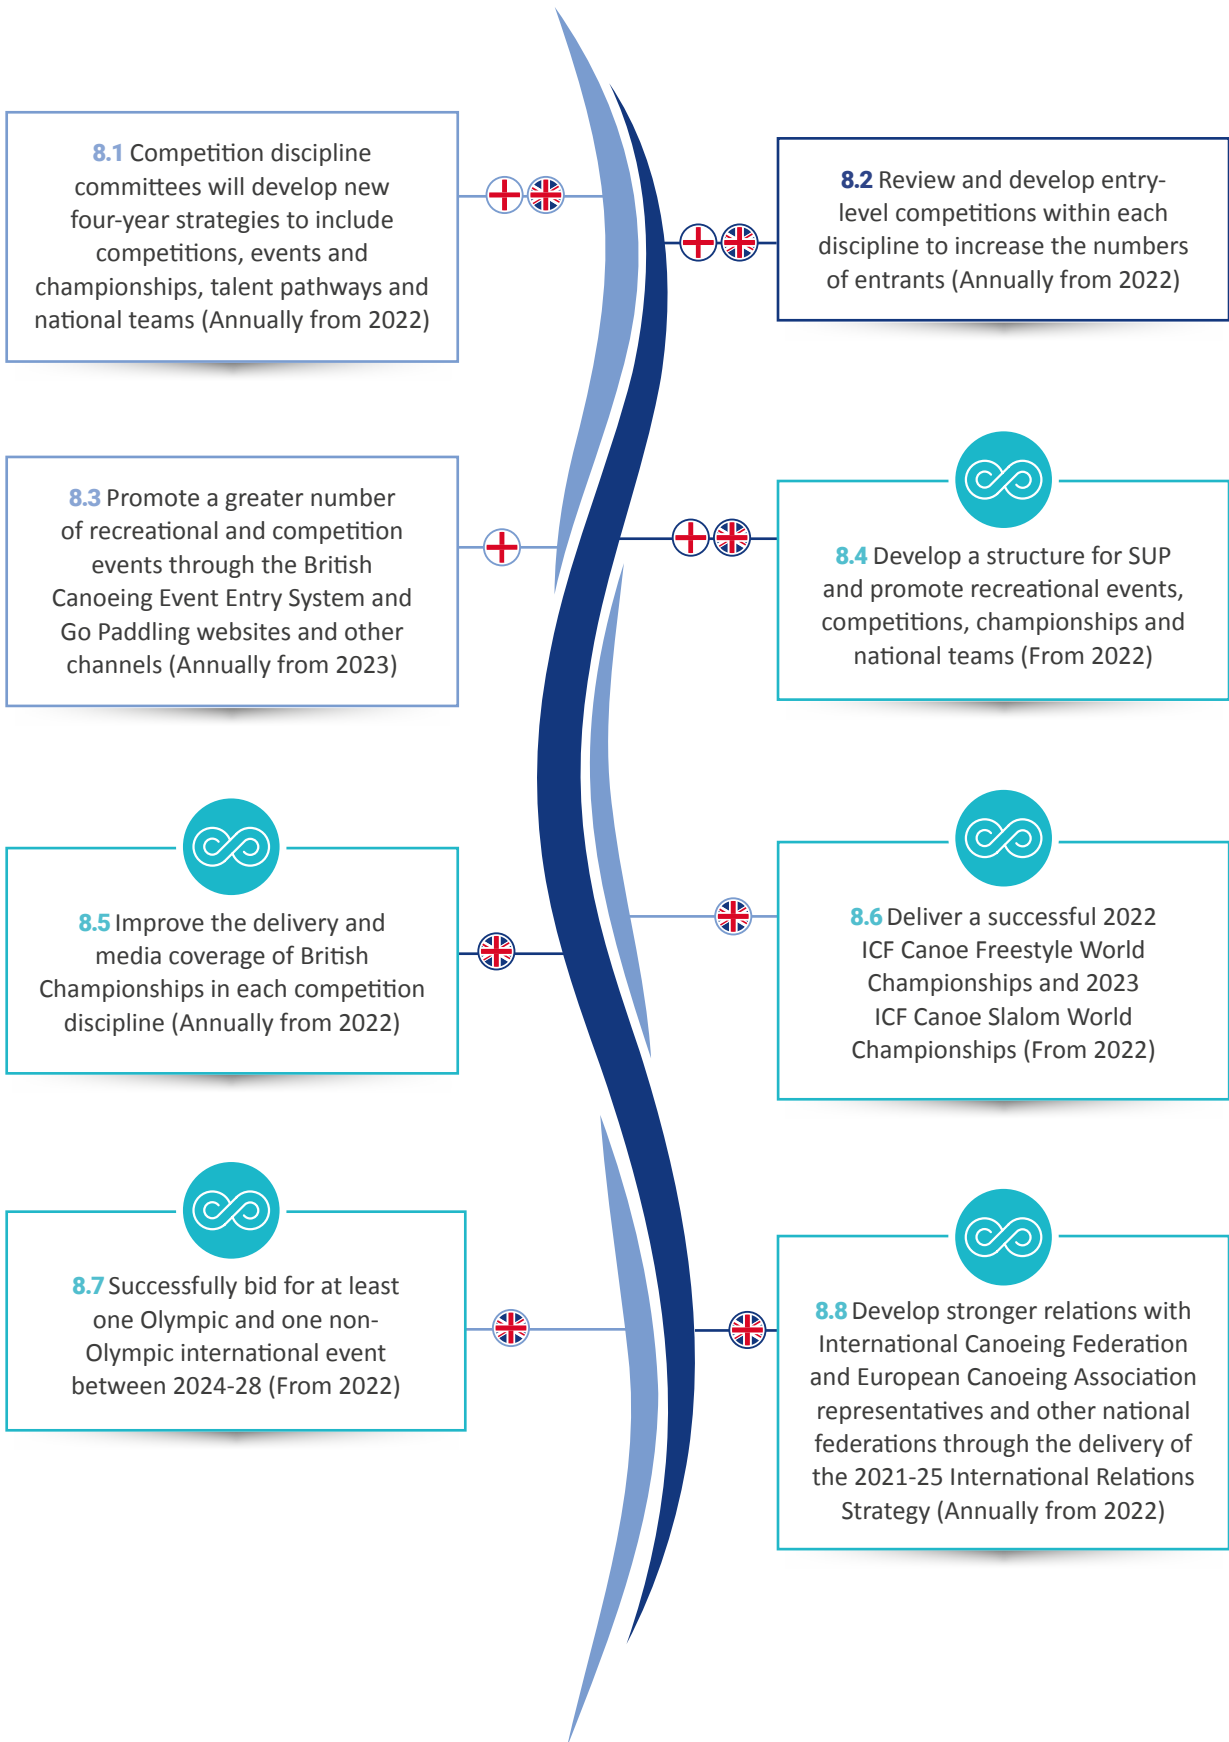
8.1 Competition discipline committees will develop new four-year strategies to include competitions, events and championships, talent pathways and national teams (Annually from 2022)

8.2 Review and develop entry-level competitions within each discipline to increase the numbers of entrants (Annually from 2022)

8.3 Promote a greater number of recreational and competition events through the British Canoeing Event Entry System and Go Paddling websites and other channels (Annually from 2023)

8.4 Develop a structure for SUP and promote recreational events, competitions, championships and national teams (From 2022)

8.5 Improve the delivery and media coverage of British Championships in each competition discipline (Annually from 2022)

8.6 Deliver a successful 2022 ICF Canoe Freestyle World Championships and 2023 ICF Canoe Slalom World Championships (From 2022)

8.7 Successfully bid for at least one Olympic and one non-Olympic international event between 2024-28 (From 2022)

8.8 Develop stronger relations with International Canoeing Federation and European Canoeing Association representatives and other national federations through the delivery of the 2021-25 International Relations Strategy (Annually from 2022)